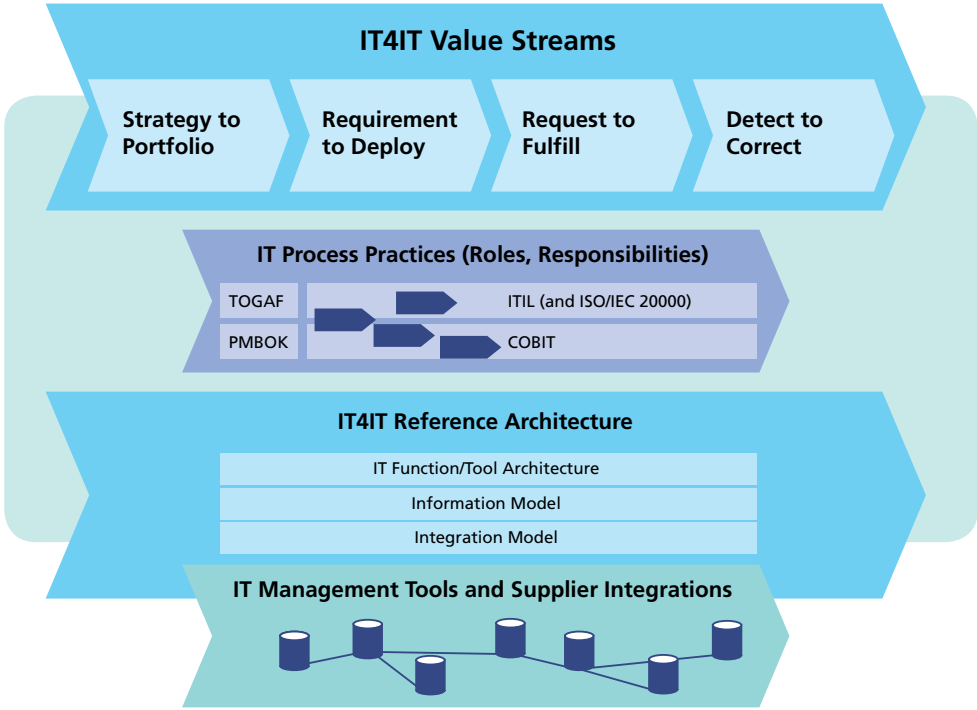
IT4IT Value Streams

Strategy to Portfolio

Requirement to Deploy

Request to Fulfill

Detect to Correct

IT Process Practices (Roles, Responsibilities)

TOGAF

ITIL (and ISO/IEC 20000)

PMBOK

COBIT

IT4IT Reference Architecture

IT Function/Tool Architecture

Information Model

Integration Model

IT Management Tools and Supplier Integrations